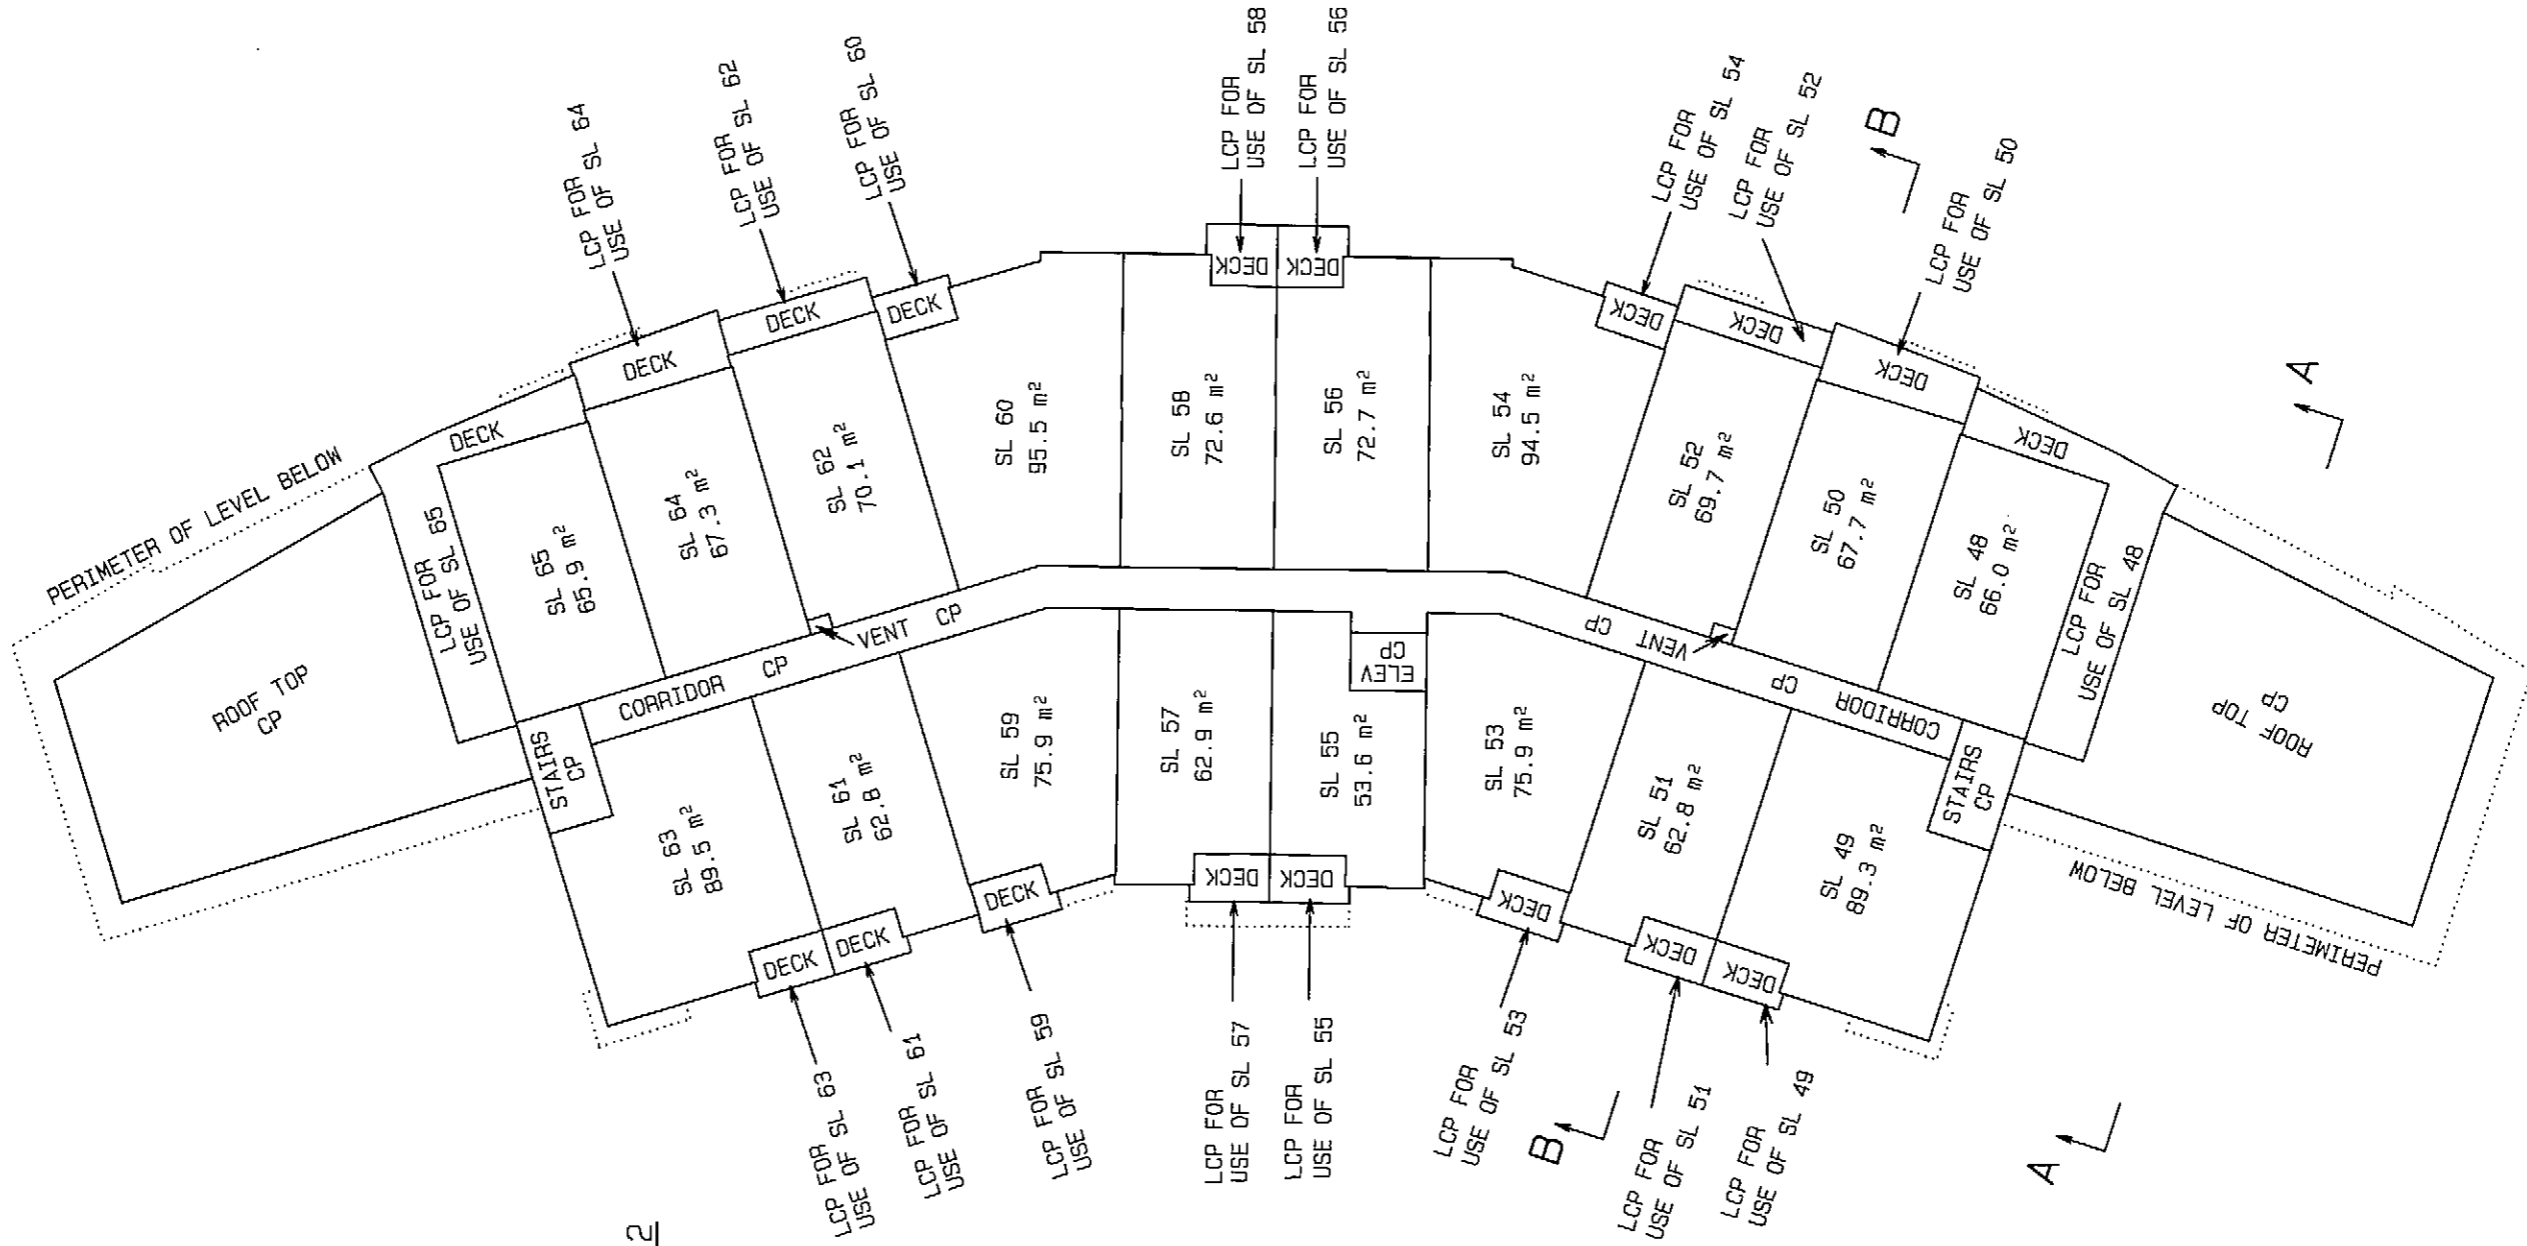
LCP FOR USE OF SL 64
LCP FOR USE OF SL 62
LCP FOR USE OF SL 60
LCP FOR USE OF SL 58
LCP FOR USE OF SL 56
LCP FOR USE OF SL 54
LCP FOR USE OF SL 52
LCP FOR USE OF SL 50

B

DECK
DECK
DECK
DECK
DECK
DECK
DECK
DECK
DECK
DECK

A

PERIMETER OF LEVEL BELOW

LCP FOR USE OF SL 65

SL 65 65.9 m²
SL 64 67.3 m²
SL 62 70.1 m²
SL 60 95.5 m²
SL 58 72.6 m²
SL 56 72.7 m²
SL 54 94.5 m²
SL 52 69.7 m²
SL 50 67.7 m²
SL 48 66.0 m²

LCP FOR USE OF SL 48

ROOF TOP CP

VENT CP
CORRIDOR CP
ELEV CP
VENT CP
CORRIDOR CP

ROOF TOP CP

STAIRS CP
STAIRS CP

SL 63 89.5 m²
SL 61 62.8 m²
SL 59 75.9 m²
SL 57 62.9 m²
SL 55 53.6 m²
SL 53 75.9 m²
SL 51 62.8 m²
SL 49 89.3 m²

PERIMETER OF LEVEL BELOW

DECK
DECK
DECK
DECK
DECK
DECK
DECK
DECK

LCP FOR USE OF SL 63
LCP FOR USE OF SL 61
LCP FOR USE OF SL 59
LCP FOR USE OF SL 57
LCP FOR USE OF SL 55
LCP FOR USE OF SL 53
B
LCP FOR USE OF SL 51
LCP FOR USE OF SL 49
A

2